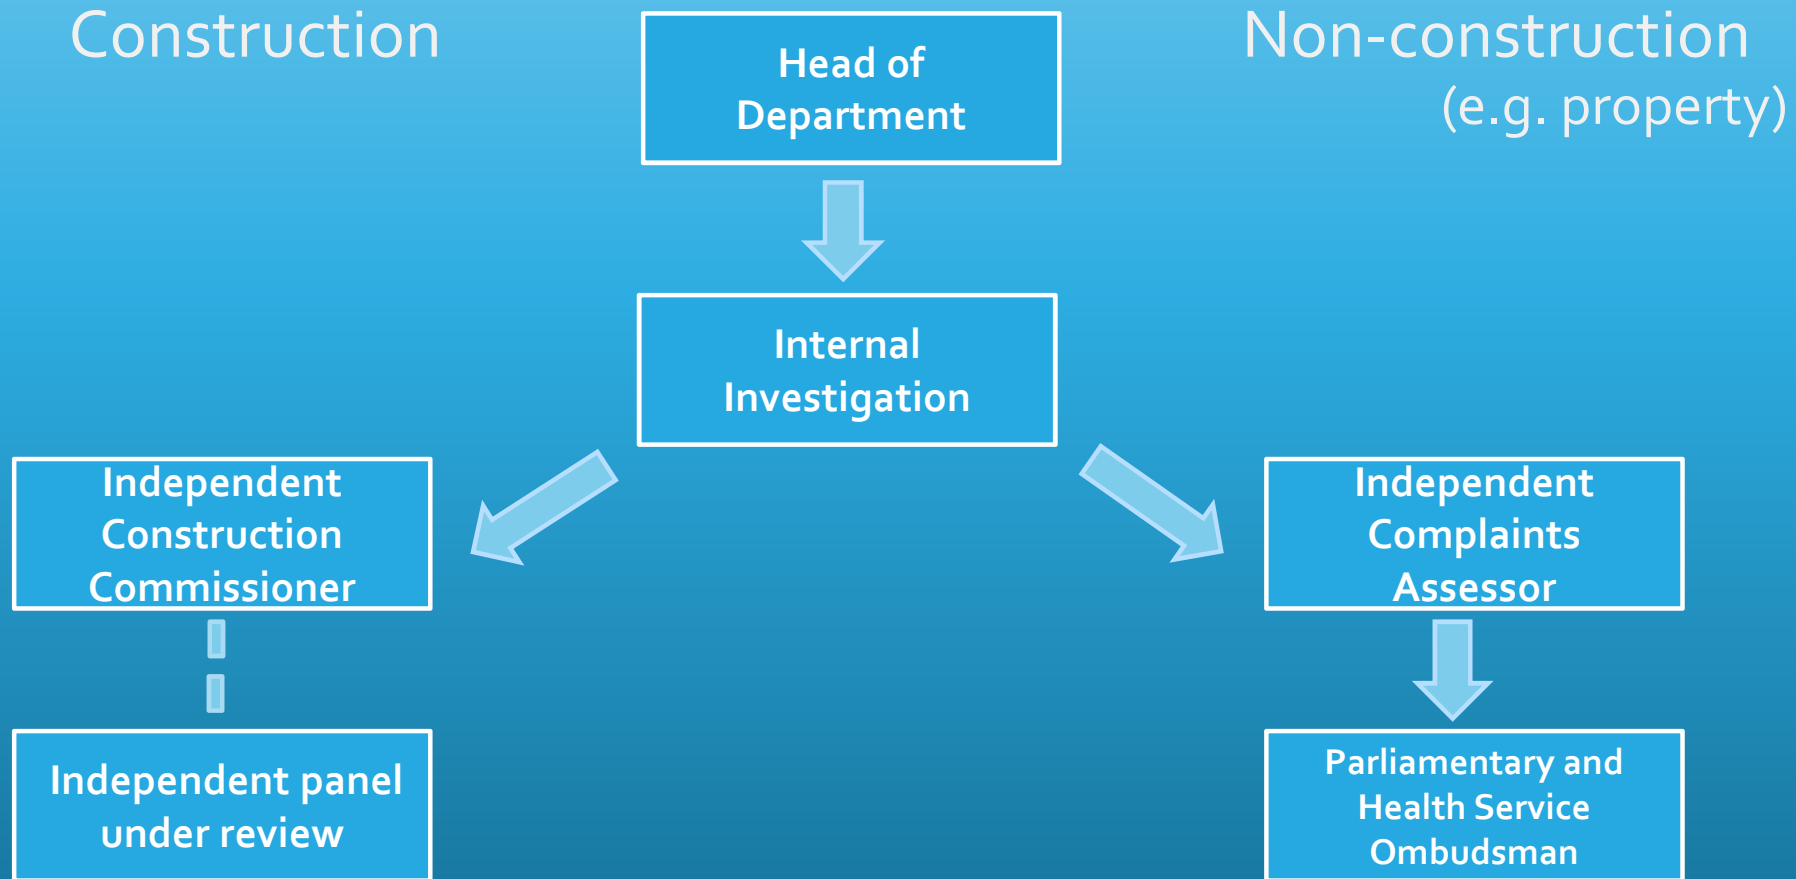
Construction

Head of Department

Non-construction (e.g. property)

Internal Investigation

Independent Construction Commissioner

Independent Complaints Assessor

Independent panel under review

Parliamentary and Health Service Ombudsman